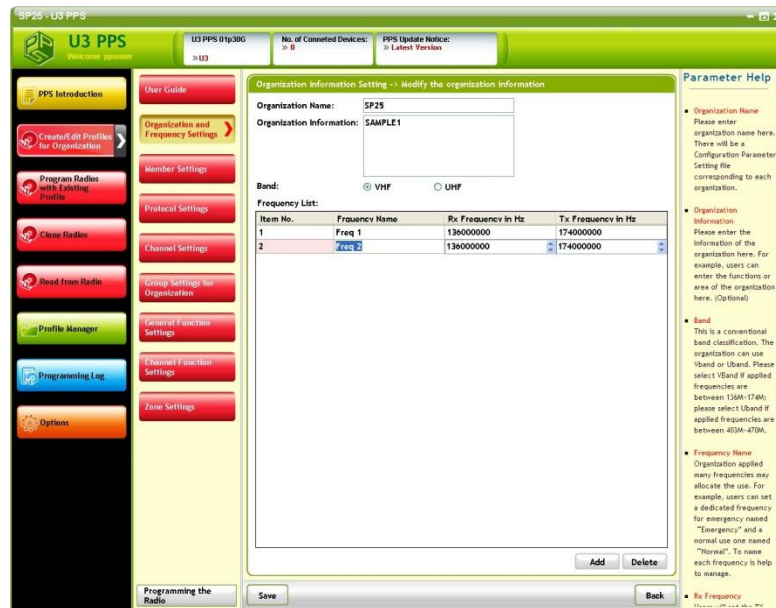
SP25 - U3 PPS

U3 PPS
Welcome ppsuser

U3 PPS 01p30G
» U3

No. of Conneted Devices:
» 0

PPS Update Notice:
» Latest Version

PPS Introduction

Create/Edit Profiles for Organization

Program Radios with Existing Profile

Clone Radios

Read from Radio

Profile Manager

Programming Log

Options

User Guide

Organization and Frequency Settings

Member Settings

Protocol Settings

Channel Settings

Group Settings for Organization

General Function Settings

Channel Function Settings

Zone Settings

Programming the Radio

Organization Information Setting -> Modify the organization information

Organization Name: SP25

Organization Information: SAMPLE1

Band: VHF UHF

Frequency List:

| Item No. | Frquency Name | Rx Frequency in Hz | Tx Frequency in Hz |
|---|---|---|---|
| 1 | Freq 1 | 136000000 | 174000000 |
| 2 | Freq 2 | 136000000 | 174000000 |

Add Delete

Save

Back

Parameter Help

Organization Name
Please enter organization name here. There will be a Configuration Parameter Setting file corresponding to each organization.

Organization Information
Please enter the Information of the organization here. For example, users can enter the functions or area of the organization here. (Optional)

Band
This is a conventional band classification. The organization can use Vband or Uband. Please select VBand if applied frequencies are between 136M-174M; please select Uband if applied frequencies are between 403M-470M.

Frequency Name
Organization applied many frequencies may allocate the use. For example, users can set a dedicated frequency for emergency named "Emergency" and a normal use one named "Normal". To name each frequency is help to manage.

Rx Frequency
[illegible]